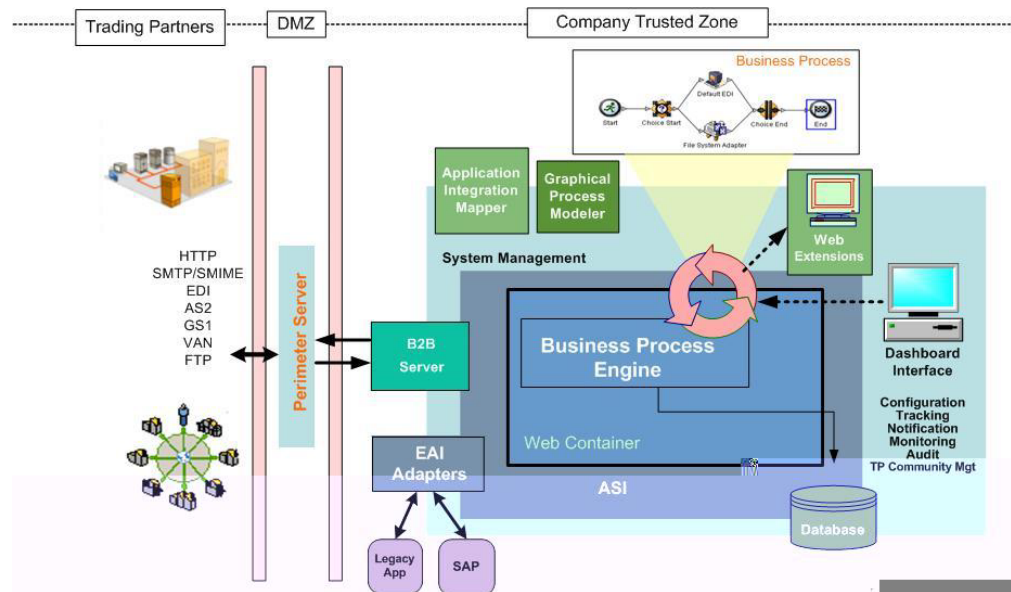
Trading Partners

DMZ

Company Trusted Zone

Business Process

Start

Choice Start

Default EDI

File System Adapter

Choice End

End

Application Integration Mapper

Graphical Process Modeler

Web Extensions

System Management

HTTP
SMTP/SMIME
EDI
AS2
GS1
VAN
FTP

Perimeter Server

B2B Server

Business Process Engine

Web Container

Dashboard Interface

Configuration
Tracking
Notification
Monitoring
Audit
TP Community Mgt

EAI Adapters

ASI

Database

Legacy App

SAP